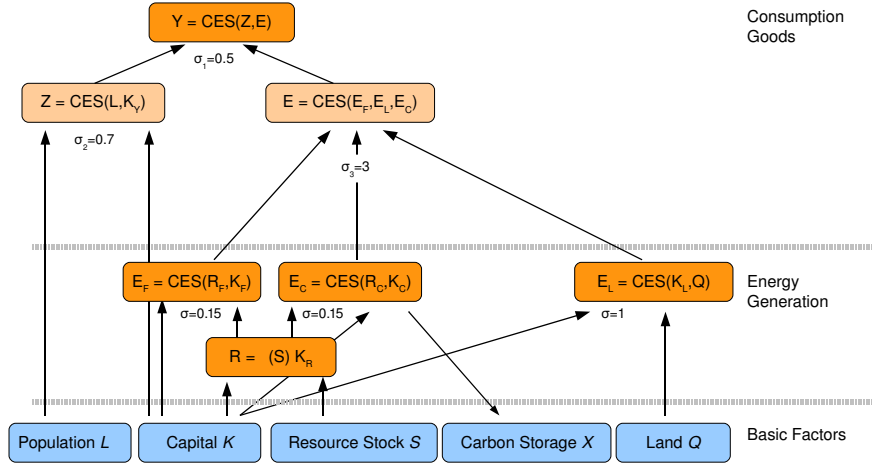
$Y = CES(Z,E)$

Consumption Goods

$\sigma_1=0.5$

$Z = CES(L,K_Y)$

$E = CES(E_F,E_L,E_C)$

$\sigma_2=0.7$

$\sigma_3=3$

$E_F = CES(R_F,K_F)$

$E_C = CES(R_C,K_C)$

$E_L = CES(K_L,Q)$

Energy Generation

$\sigma=0.15$

$\sigma=0.15$

$\sigma=1$

$R = (S) K_R$

Population $L$

Capital $K$

Resource Stock $S$

Carbon Storage $X$

Land $Q$

Basic Factors